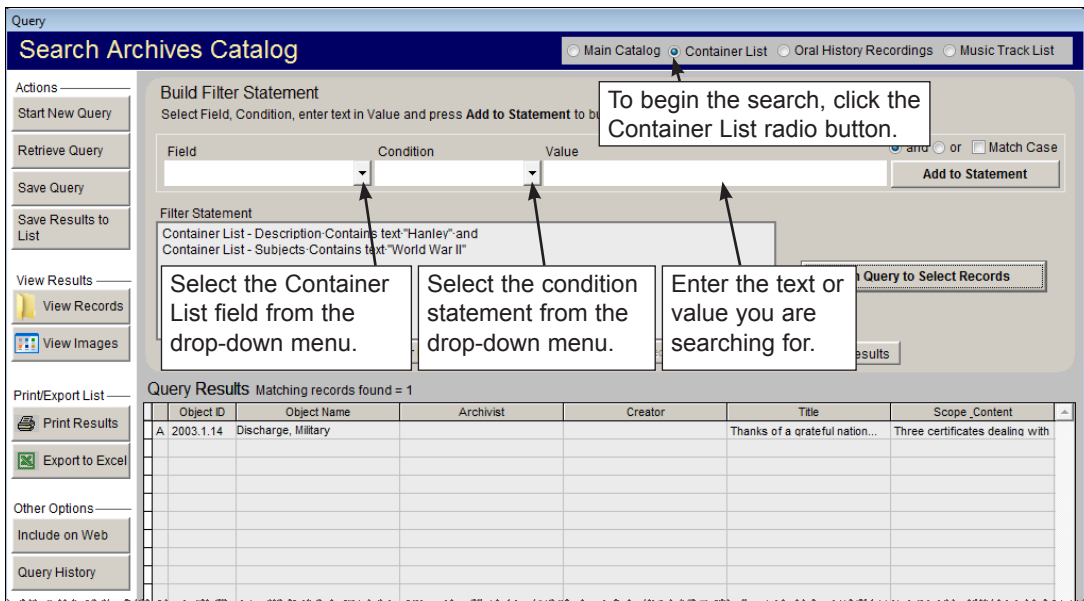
Query

Search Archives Catalog

Main Catalog Container List Oral History Recordings Music Track List

Actions

Start New Query

Retrieve Query

Save Query

Save Results to List

View Results

View Records

View Images

Print/Export List

Print Results

Export to Excel

Other Options

Include on Web

Query History

Build Filter Statement

Select Field, Condition, enter text in Value and press **Add to Statement** to bu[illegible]

To begin the search, click the Container List radio button.

Field

Condition

Value

and or Match Case

Add to Statement

Filter Statement

Container List - Description Contains text "Hanley" and
Container List - Subjects Contains text "World War II"

Select the Container List field from the drop-down menu.

Select the condition statement from the drop-down menu.

Enter the text or value you are searching for.

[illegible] Query to Select Records

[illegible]esults

Query Results Matching records found = 1

| | Object ID | Object Name | Archivist | Creator | Title | Scope_Content |
|---|---|---|---|---|---|---|
| A | 2003.1.14 | Discharge, Military | | | Thanks of a grateful nation... | Three certificates dealing with |